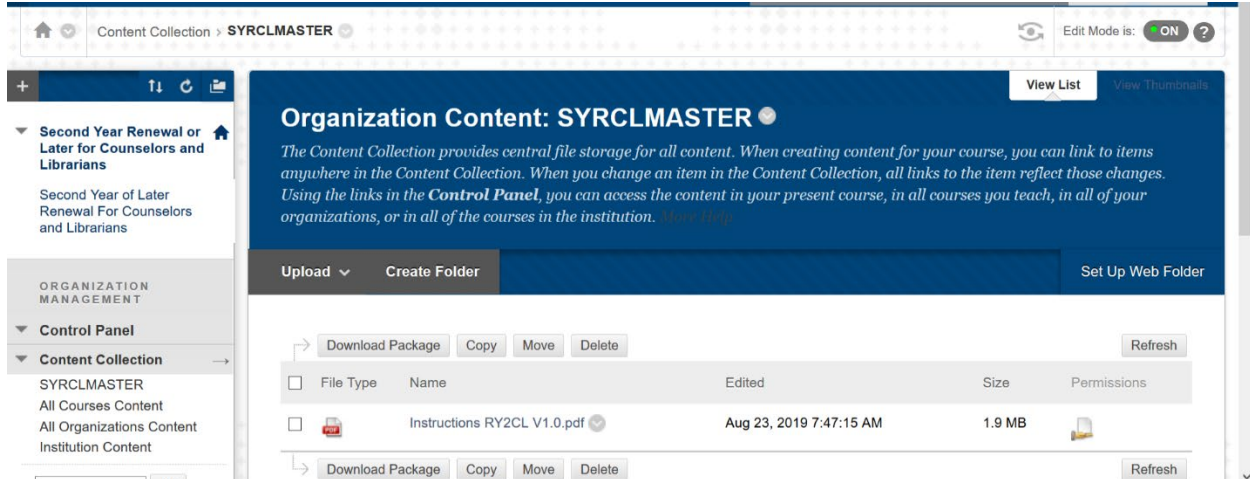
Content Collection › SYRCLMASTER

Edit Mode is: ON ?

Second Year Renewal or Later for Counselors and Librarians

Second Year of Later Renewal For Counselors and Librarians

ORGANIZATION MANAGEMENT

Control Panel

Content Collection

SYRCLMASTER
All Courses Content
All Organizations Content
Institution Content

View List View Thumbnails

Organization Content: SYRCLMASTER

The Content Collection provides central file storage for all content. When creating content for your course, you can link to items anywhere in the Content Collection. When you change an item in the Content Collection, all links to the item reflect those changes. Using the links in the **Control Panel**, you can access the content in your present course, in all courses you teach, in all of your organizations, or in all of the courses in the institution. More Help

Upload Create Folder Set Up Web Folder

Download Package Copy Move Delete Refresh

| | File Type | Name | Edited | Size | Permissions |
|---|---|---|---|---|---|
| | PDF | Instructions RY2CL V1.0.pdf | Aug 23, 2019 7:47:15 AM | 1.9 MB | |

Download Package Copy Move Delete Refresh